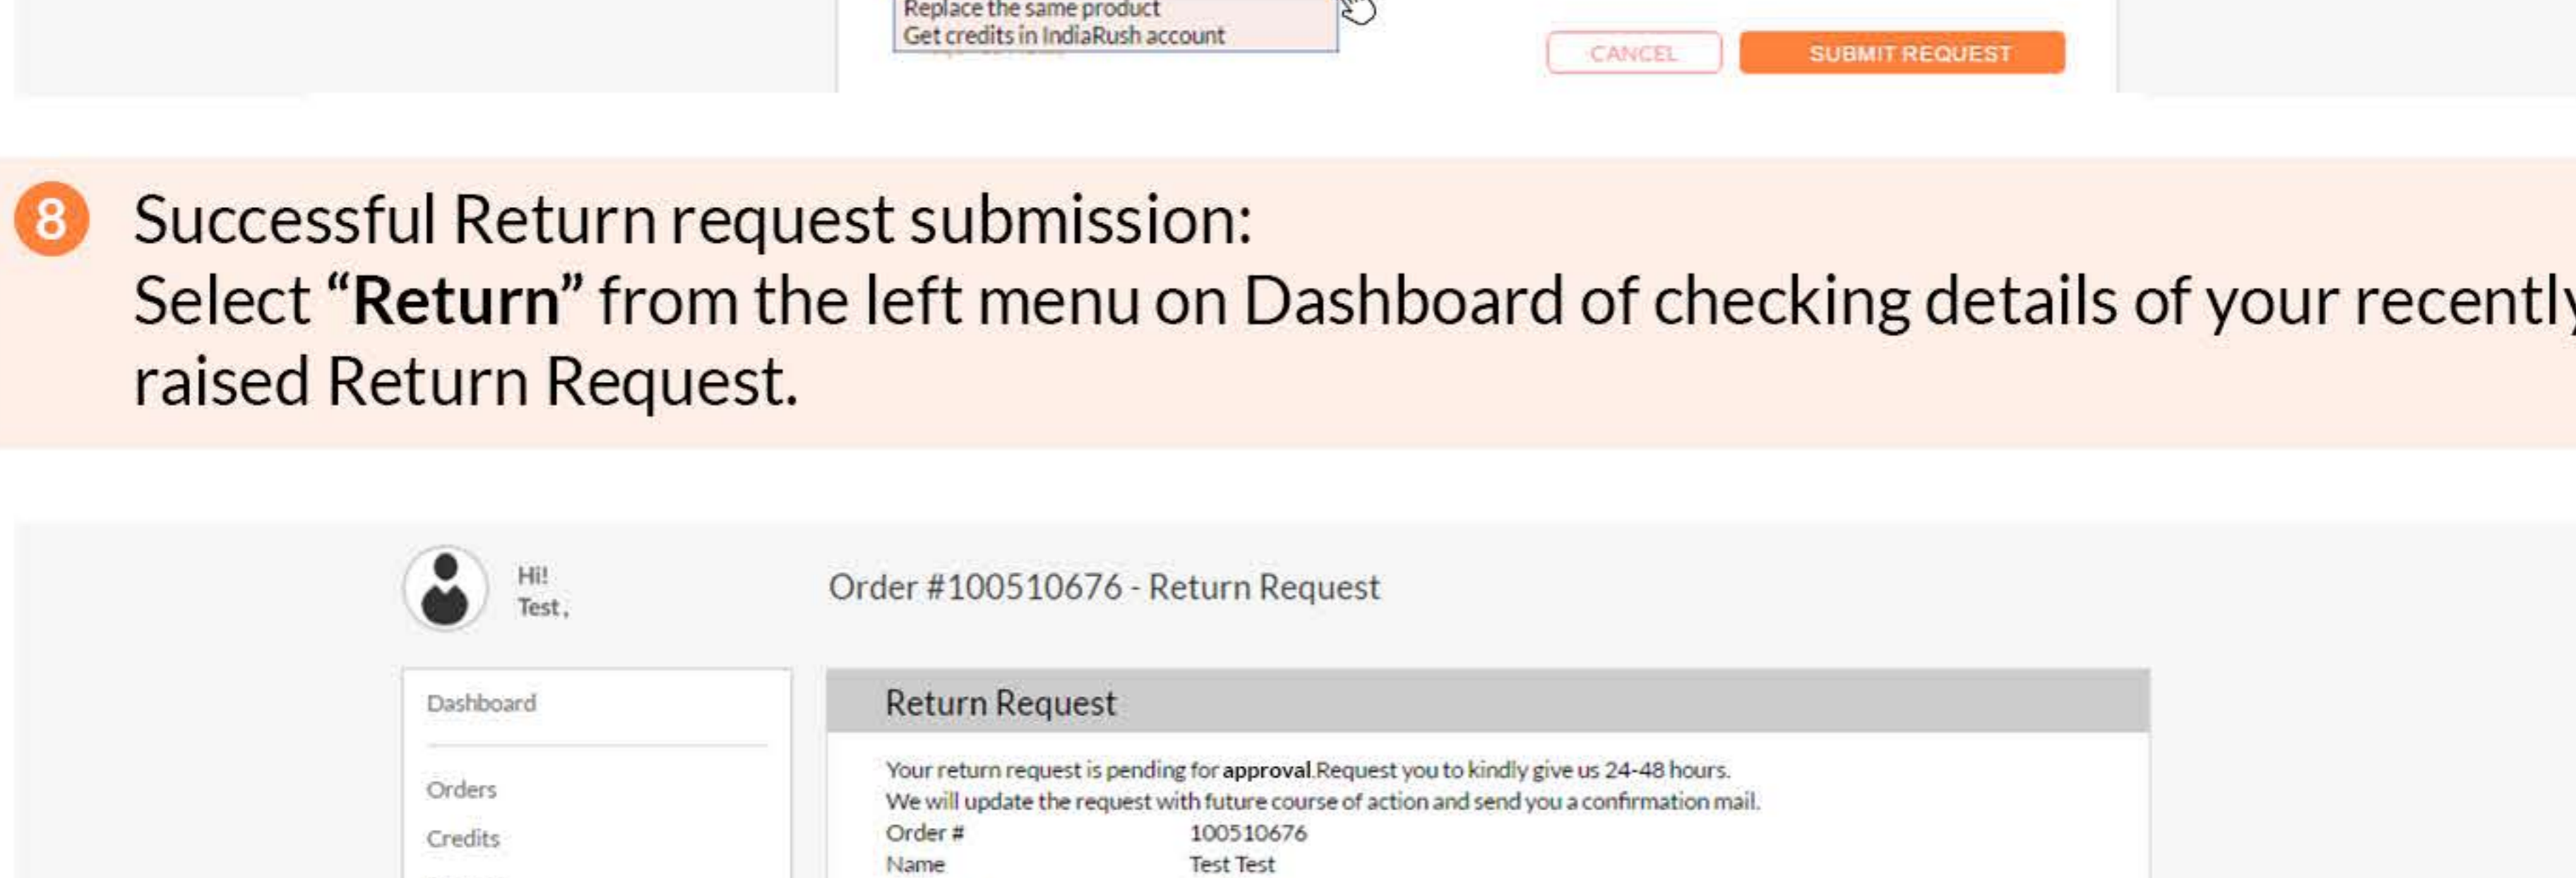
Replace the same product
Get credits in IndiaRush account

CANCEL
SUBMIT REQUEST

8

Successful Return request submission:
Select “**Return**” from the left menu on Dashboard of checking details of your recentl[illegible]
raised Return Request.

Hi!
Test ,

Order #100510676 - Return Request

Dashboard

Orders

Credits

Return Request

Your return request is pending for **approval**.Request you to kindly give us 24-48 hours.
We will update the request with future course of action and send you a confirmation mail.

Order # 100510676
Name Test Test